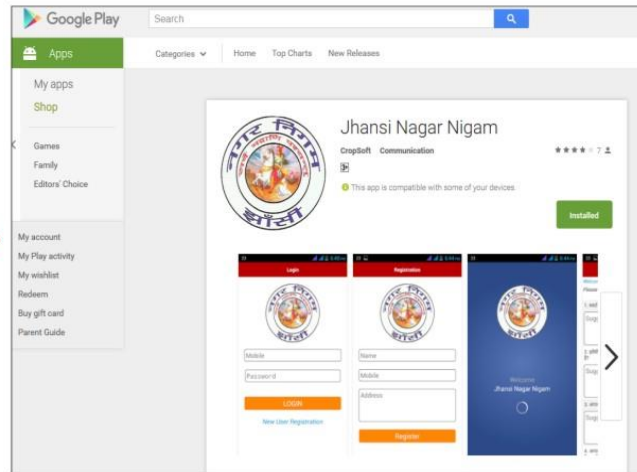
Google Play
Search
Apps
Categories
Home
Top Charts
New Releases
My apps
Shop
Games
Family
Editors' Choice
My account
My Play activity
My wishlist
Redeem
Buy gift card
Parent Guide
नगर निगम
झाँसी
Jhansi Nagar Nigam
CropSoft Communication
★★★★ 7
This app is compatible with some of your devices
Installed
Login
Mobile
Password
LOGIN
New User Registration
Registration
Name
Mobile
Address
Register
Welcome
Jhansi Nagar Nigam
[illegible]